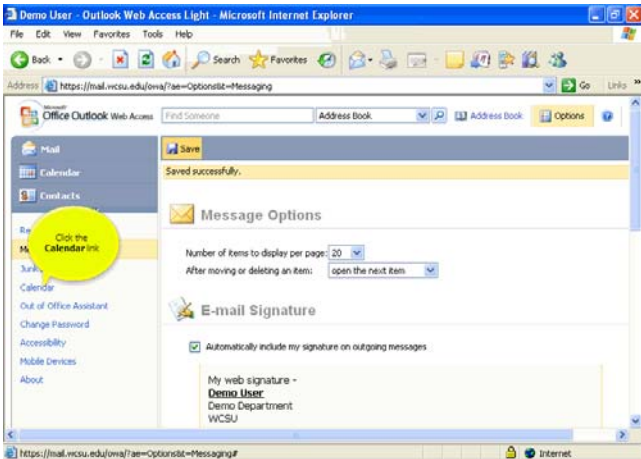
Demo User - Outlook Web Access Light - Microsoft Internet Explorer

File Edit View Favorites Tools Help

Back Search Favorites

Address https://mail.wcsu.edu/owa/?ae=Options&t=Messaging Go Links

Microsoft Office Outlook Web Access Find Someone Address Book Address Book Options

Mail
Calendar
Contacts

Save

Saved successfully.

Click the Calendar link

Re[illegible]
M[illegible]
Junk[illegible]
Calendar
Out of Office Assistant
Change Password
Accessibility
Mobile Devices
About

Message Options

Number of items to display per page: 20
After moving or deleting an item: open the next item

E-mail Signature

Automatically include my signature on outgoing messages

My web signature -
Demo User
Demo Department
WCSU

https://mail.wcsu.edu/owa/?ae=Options&t=Messaging# Internet